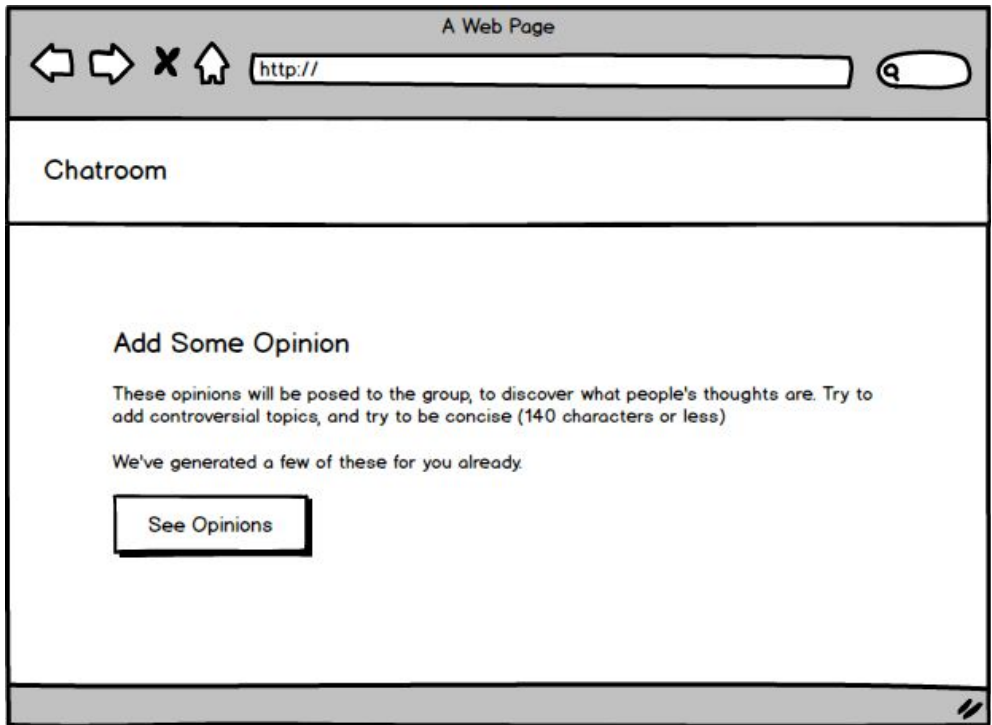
A Web Page

http://

Chatroom

Add Some Opinion

These opinions will be posed to the group, to discover what people's thoughts are. Try to add controversial topics, and try to be concise (140 characters or less)

We've generated a few of these for you already.

See Opinions